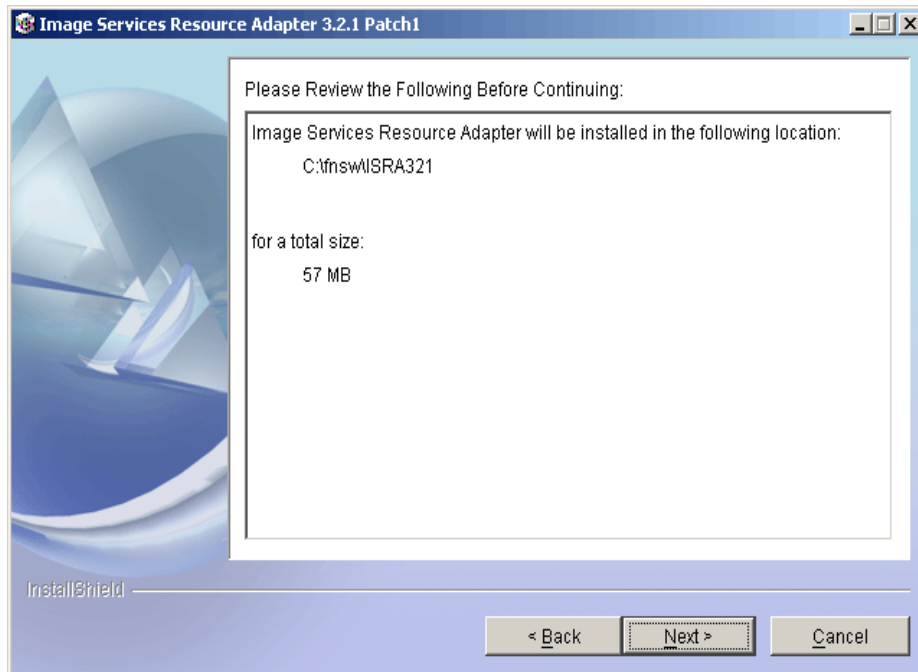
Image Services Resource Adapter 3.2.1 Patch1

Please Review the Following Before Continuing:

Image Services Resource Adapter will be installed in the following location:

C:\fnsw\ISRA321

for a total size:

57 MB

InstallShield

< Back

Next >

Cancel